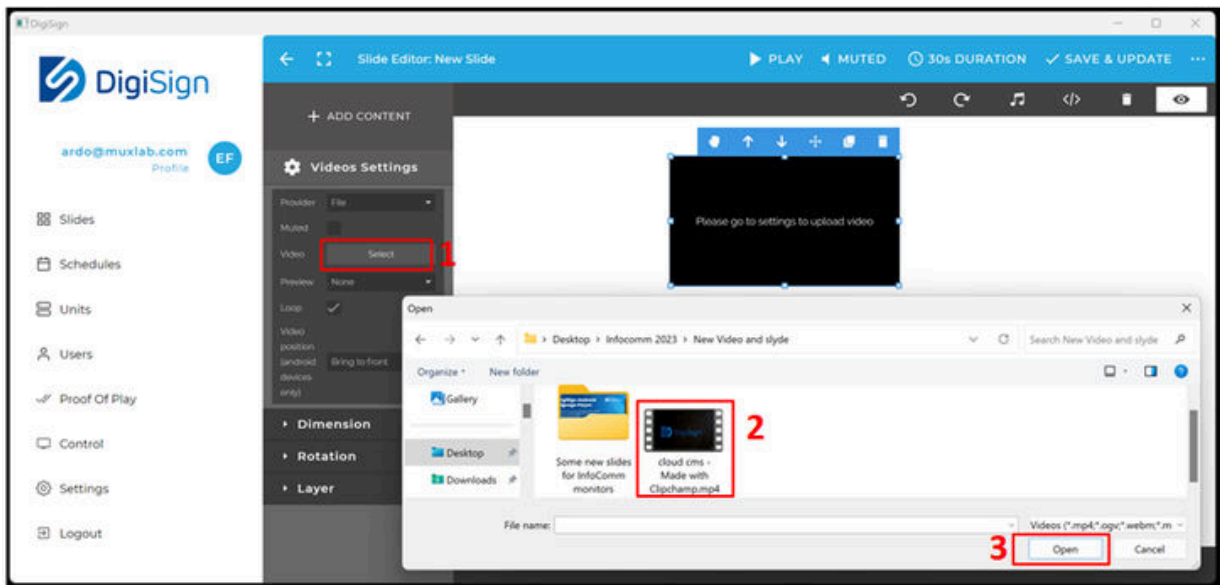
DigiSign

DigiSign

ardo@muxlab.com
Profile

EF

Slides

Schedules

Units

Users

Proof Of Play

Control

Settings

Logout

Slide Editor: New Slide

PLAY MUTED 30s DURATION SAVE & UPDATE ···

+ ADD CONTENT

Videos Settings

Provider File

Muted

Video Select 1

Preview None

Loop

Video position (android devices only) Bring to front

Dimension

Rotation

Layer

Please go to settings to upload video

Open

Desktop › Infocomm 2023 › New Video and slyde

Search New Video and slyde

Organize New folder

Gallery

Desktop

Downloads

Some new slides for InfoComm monitors

cloud cms - Made with Clipchamp.mp4

2

File name:

Videos (*.mp4;*.ogv;*.webm;*.m

3

Open

Cancel